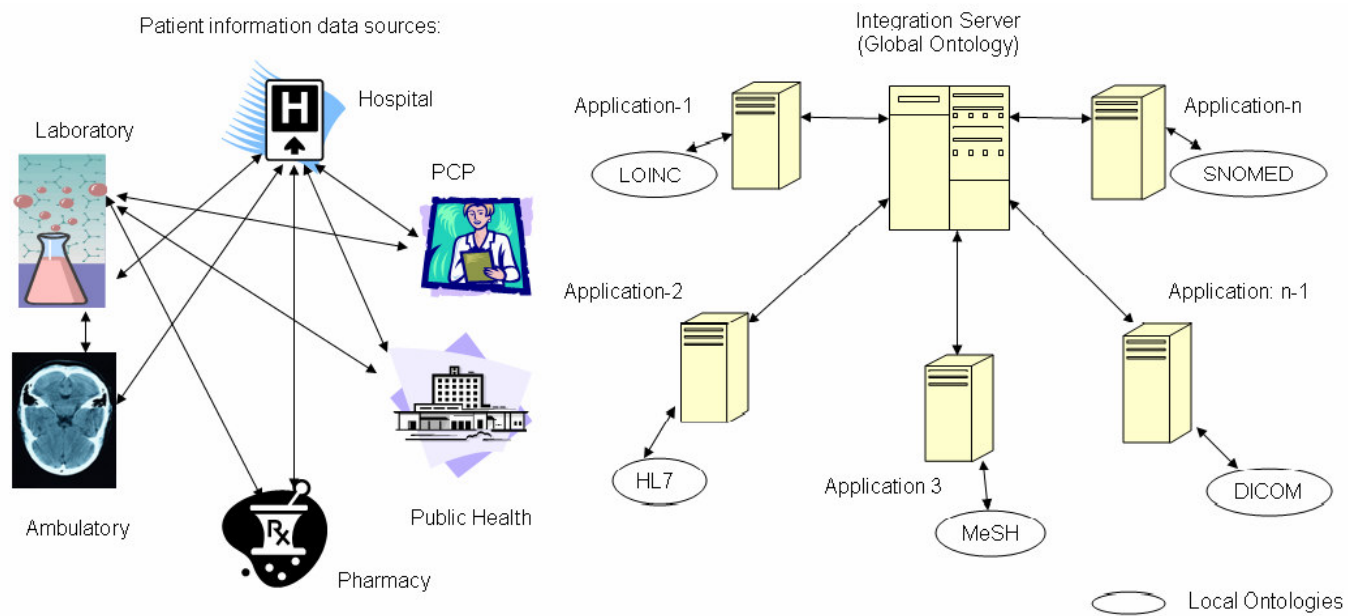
Patient information data sources:

Hospital

H

Laboratory

PCP

Ambulatory

Public Health

Rx

Pharmacy

Integration Server
(Global Ontology)

Application-1

LOINC

Application-n

SNOMED

Application-2

HL7

Application 3

MeSH

Application: n-1

DICOM

Local Ontologies